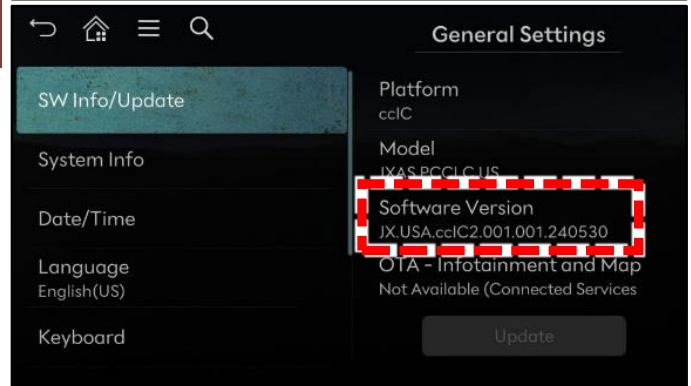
General Settings

SW Info/Update

System Info

Date/Time

Language
English(US)

Keyboard

Platform
ccIC

Model
JXAS.PCCLC.US

Software Version
JX.USA.ccIC2.001.001.240530

OTA - Infotainment and Map
Not Available (Connected Services

Update